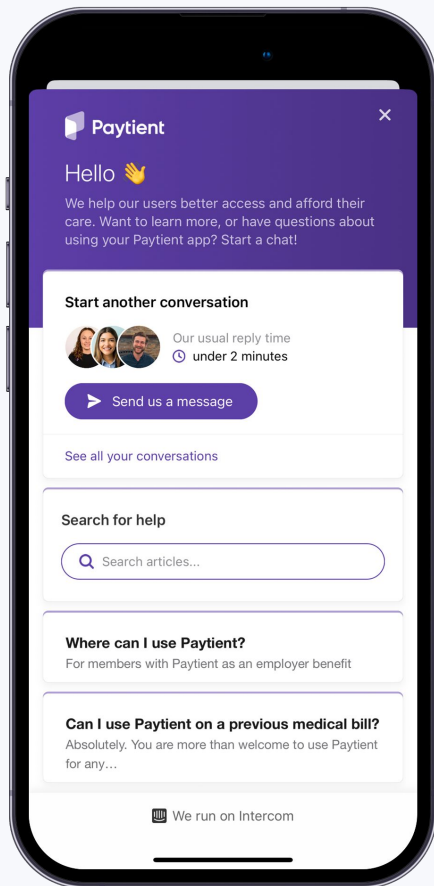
Paytient

Hello 👋

We help our users better access and afford their care. Want to learn more, or have questions about using your Paytient app? Start a chat!

Start another conversation

Our usual reply time
under 2 minutes

Send us a message

See all your conversations

Search for help

Search articles...

Where can I use Paytient?
For members with Paytient as an employer benefit

Can I use Paytient on a previous medical bill?
Absolutely. You are more than welcome to use Paytient for any…

We run on Intercom